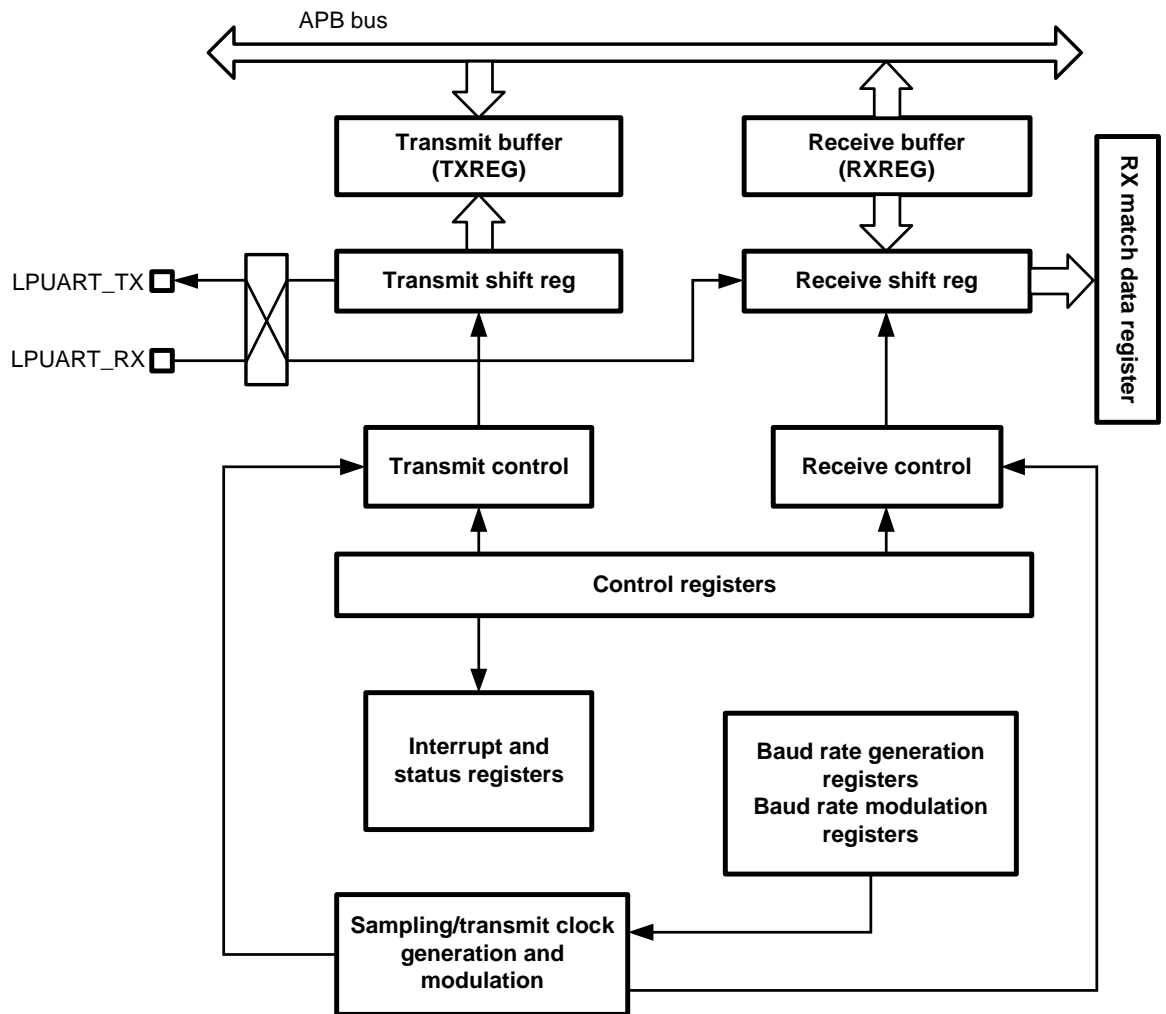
APB bus

Transmit buffer (TXREG)

Receive buffer (RXREG)

RX match data register

LPUART_TX

LPUART_RX

Transmit shift reg

Receive shift reg

Transmit control

Receive control

Control registers

Interrupt and status registers

Baud rate generation registers
Baud rate modulation registers

Sampling/transmit clock generation and modulation